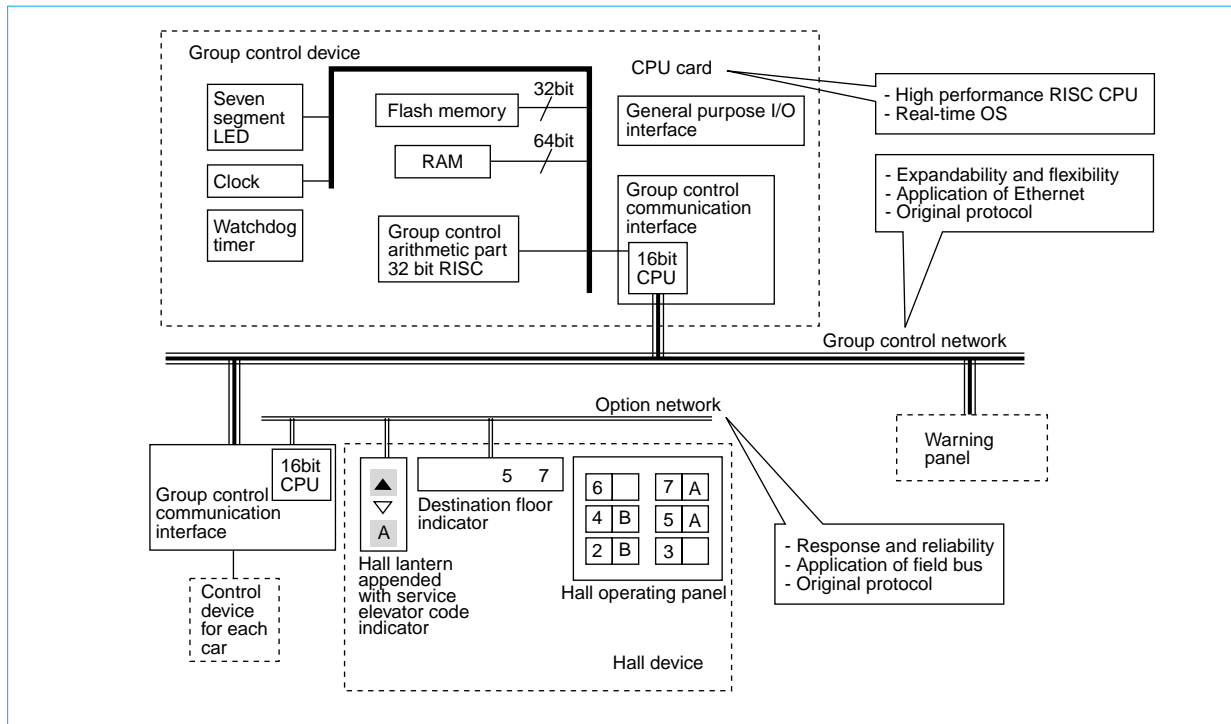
Group control device

CPU card

- High performance RISC CPU
- Real-time OS

Seven segment LED

Flash memory

32bit

General purpose I/O interface

RAM

64bit

Clock

- Expandability and flexibility
- Application of Ethernet
- Original protocol

Watchdog timer

Group control communication interface

Group control arithmetic part 32 bit RISC

16bit CPU

Group control network

Option network

Warning panel

16bit CPU

Group control communication interface

▲
▽
A

5 7

Destination floor indicator

| 6 | |
|---|---|
| 4 | B |
| 2 | B |

| 7 | A |
|---|---|
| 5 | A |
| 3 | |

- Response and reliability
- Application of field bus
- Original protocol

Hall lantern appended with service elevator code indicator

Hall operating panel

Control device for each car

Hall device